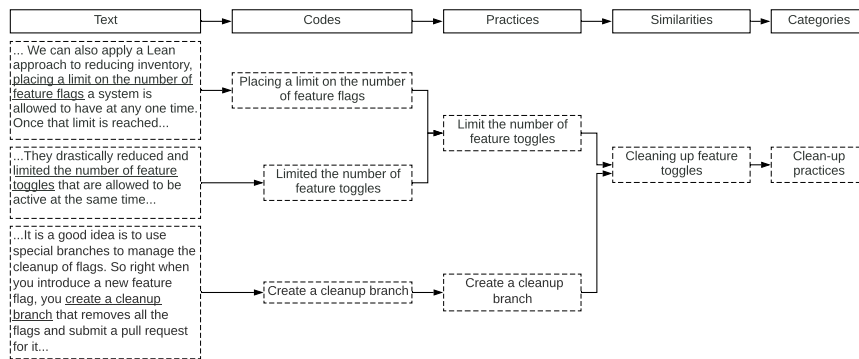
Text

Codes

Practices

Similarities

Categories

... We can also apply a Lean approach to reducing inventory, placing a limit on the number of feature flags a system is allowed to have at any one time. Once that limit is reached...

...They drastically reduced and limited the number of feature toggles that are allowed to be active at the same time...

...It is a good idea is to use special branches to manage the cleanup of flags. So right when you introduce a new feature flag, you create a cleanup branch that removes all the flags and submit a pull request for it...

Placing a limit on the number of feature flags

Limited the number of feature toggles

Create a cleanup branch

Limit the number of feature toggles

Create a cleanup branch

Cleaning up feature toggles

Clean-up practices